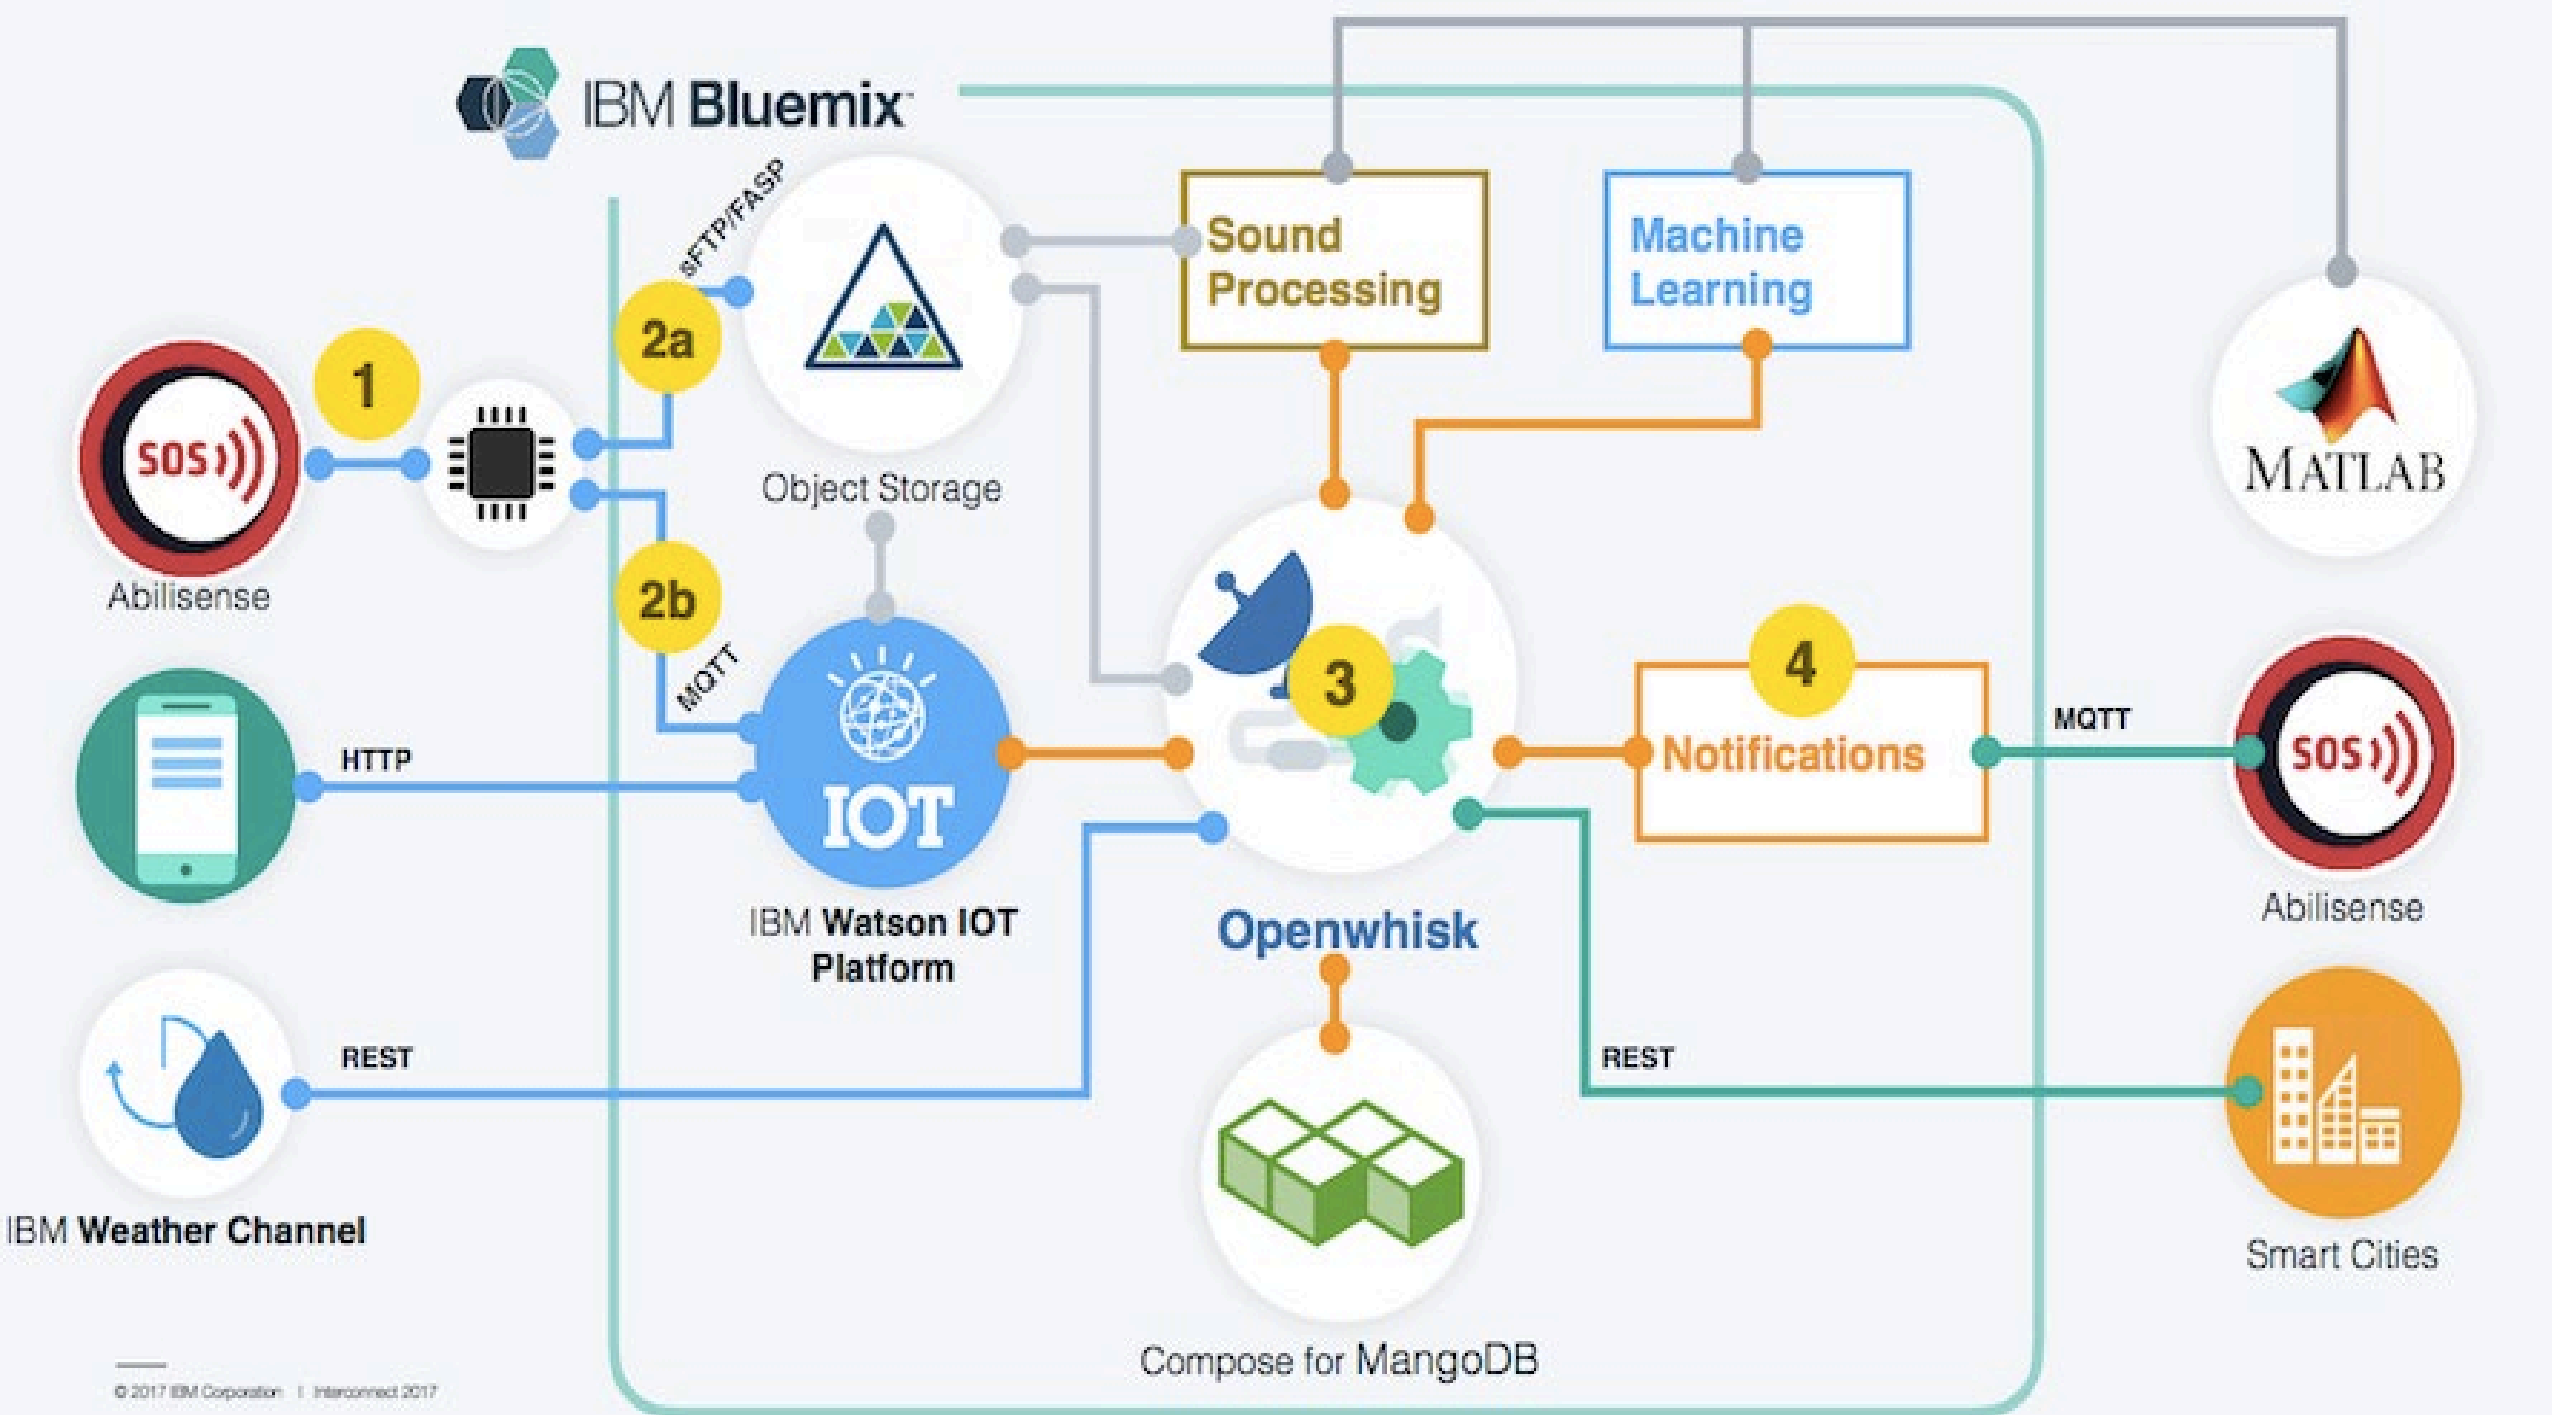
IBM Bluemix

sFTP/FASP

2a

Sound Processing

Machine Learning

MATLAB

1

SOS

Abilisense

Object Storage

2b

MQTT

3

4

Notifications

MQTT

SOS

Abilisense

HTTP

IOT

IBM Watson IOT Platform

Openwhisk

REST

REST

IBM Weather Channel

Compose for MangoDB

Smart Cities

© 2017 IBM Corporation | Interconnect 2017